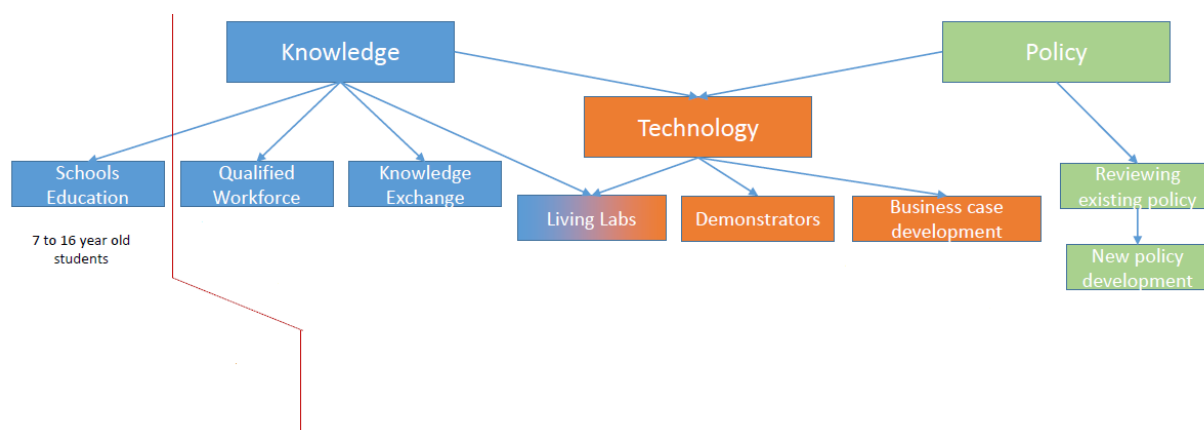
Knowledge

Policy

Technology

Schools Education

7 to 16 year old students

Qualified Workforce

Knowledge Exchange

Living Labs

Demonstrators

Business case development

Reviewing existing policy

New policy development